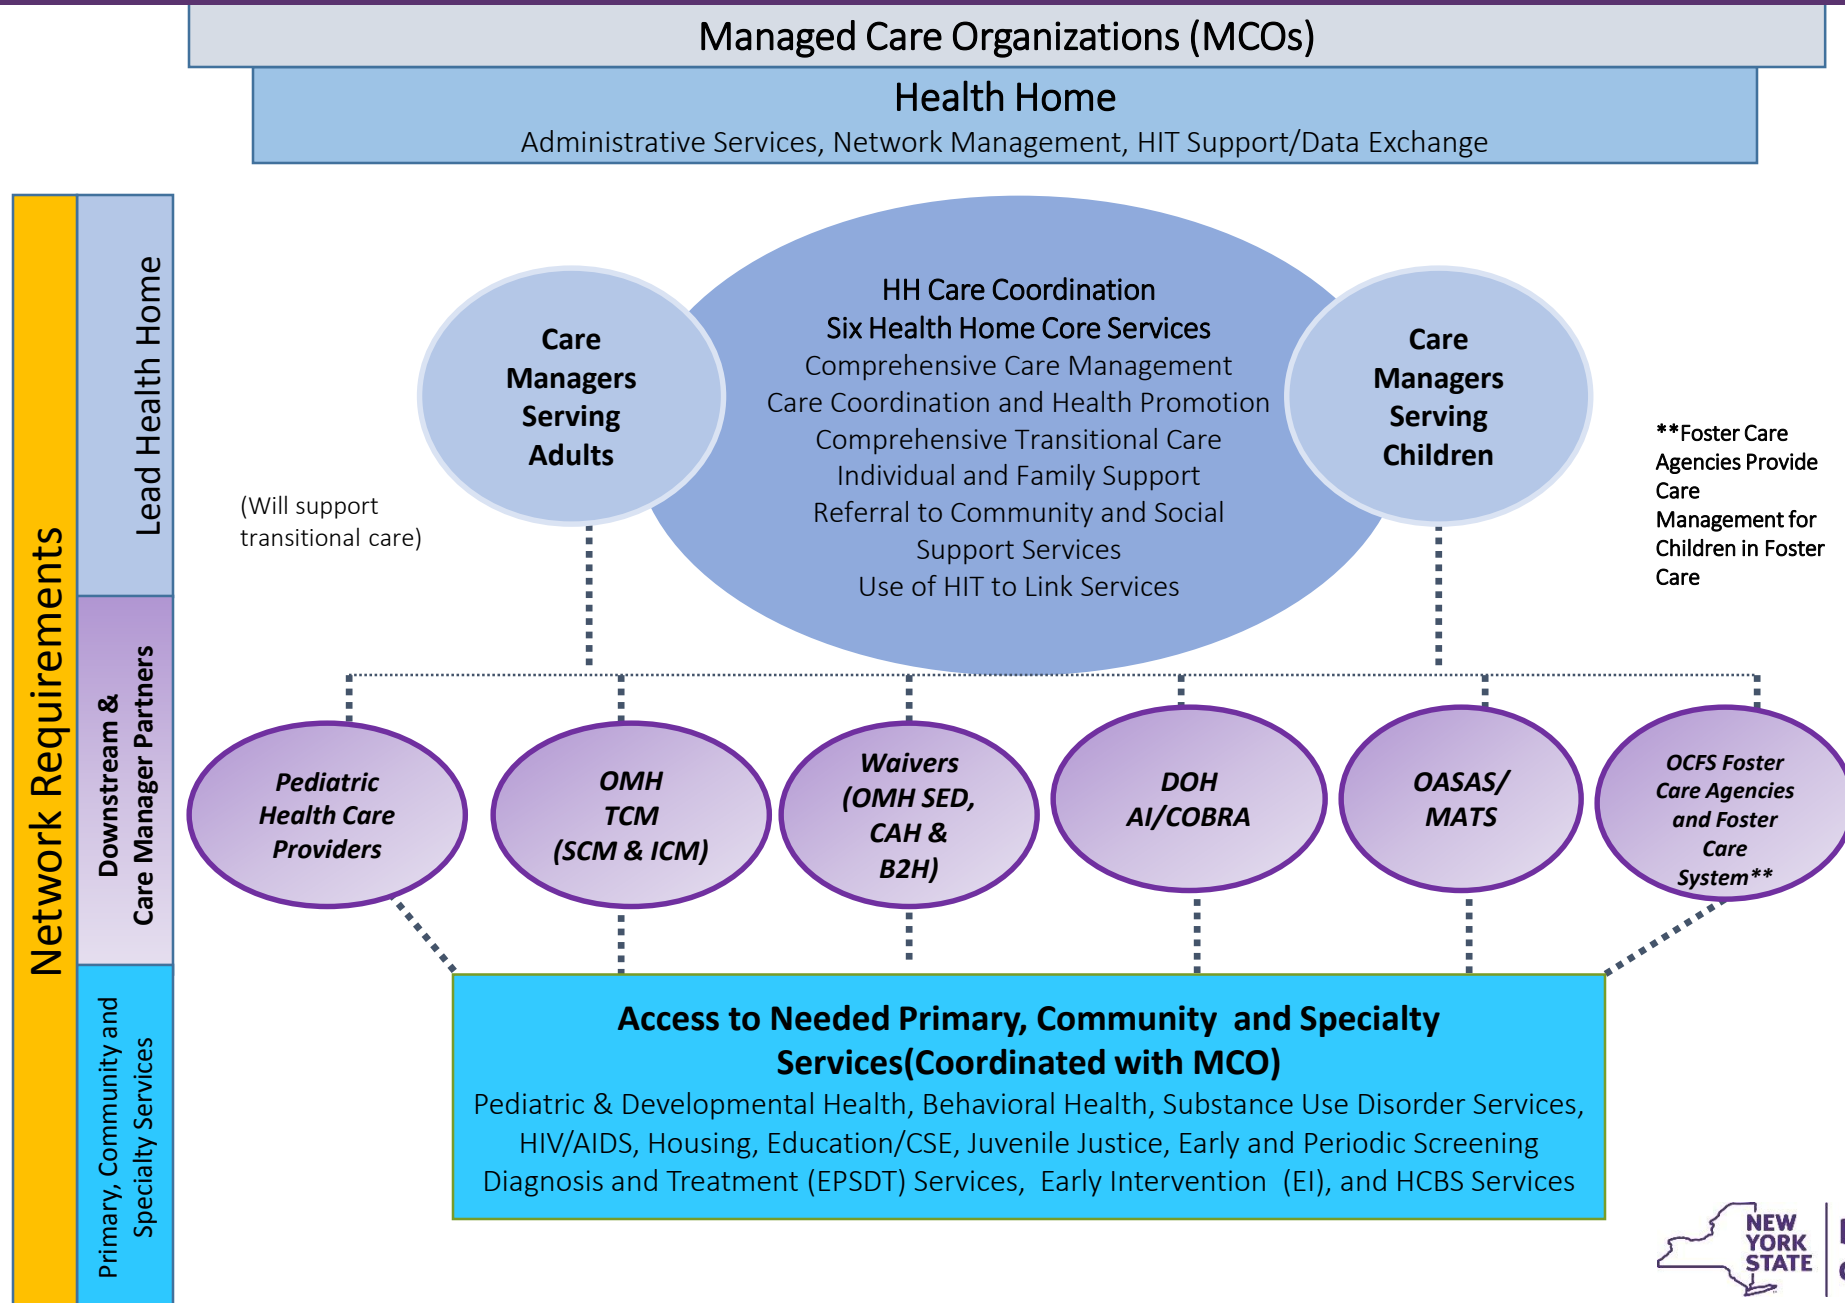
Managed Care Organizations (MCOs)

Health Home
Administrative Services, Network Management, HIT Support/Data Exchange

Network Requirements

Lead Health Home

Downstream & Care Manager Partners

Primary, Community and Specialty Services

Care Managers Serving Adults

(Will support transitional care)

HH Care Coordination
Six Health Home Core Services
Comprehensive Care Management
Care Coordination and Health Promotion
Comprehensive Transitional Care
Individual and Family Support
Referral to Community and Social Support Services
Use of HIT to Link Services

Care Managers Serving Children

**Foster Care Agencies Provide Care Management for Children in Foster Care

Pediatric Health Care Providers

OMH TCM (SCM & ICM)

Waivers (OMH SED, CAH & B2H)

DOH AI/COBRA

OASAS/ MATS

OCFS Foster Care Agencies and Foster Care System**

Access to Needed Primary, Community and Specialty Services(Coordinated with MCO)
Pediatric & Developmental Health, Behavioral Health, Substance Use Disorder Services, HIV/AIDS, Housing, Education/CSE, Juvenile Justice, Early and Periodic Screening Diagnosis and Treatment (EPSDT) Services, Early Intervention (EI), and HCBS Services

NEW YORK STATE